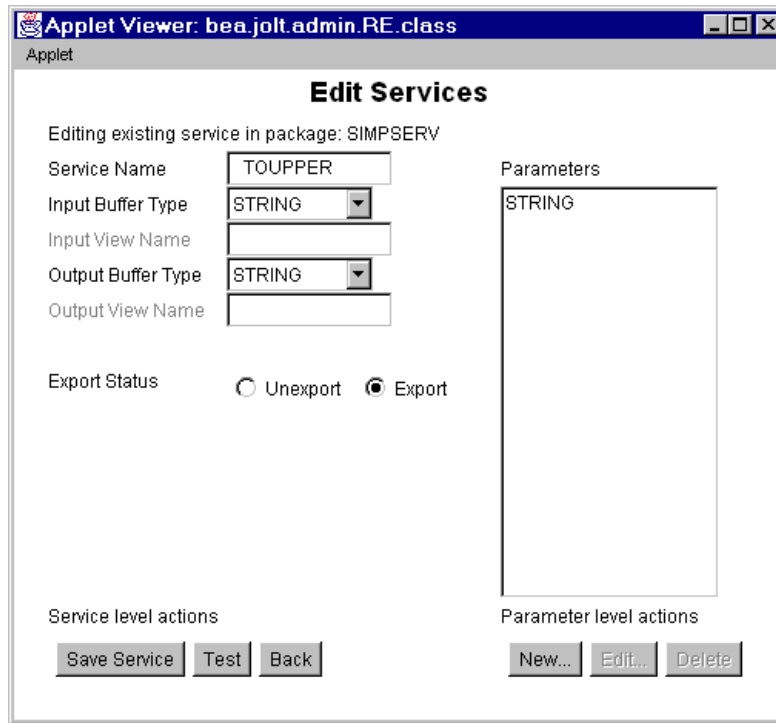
Applet Viewer: bea.jolt.admin.RE.class

Applet

Edit Services

Editing existing service in package: SIMPSERV

Service Name TOUPPER

Input Buffer Type STRING

Input View Name

Output Buffer Type STRING

Output View Name

Export Status Unexport Export

Parameters

STRING

Service level actions

Save Service Test Back

Parameter level actions

New... Edit... Delete